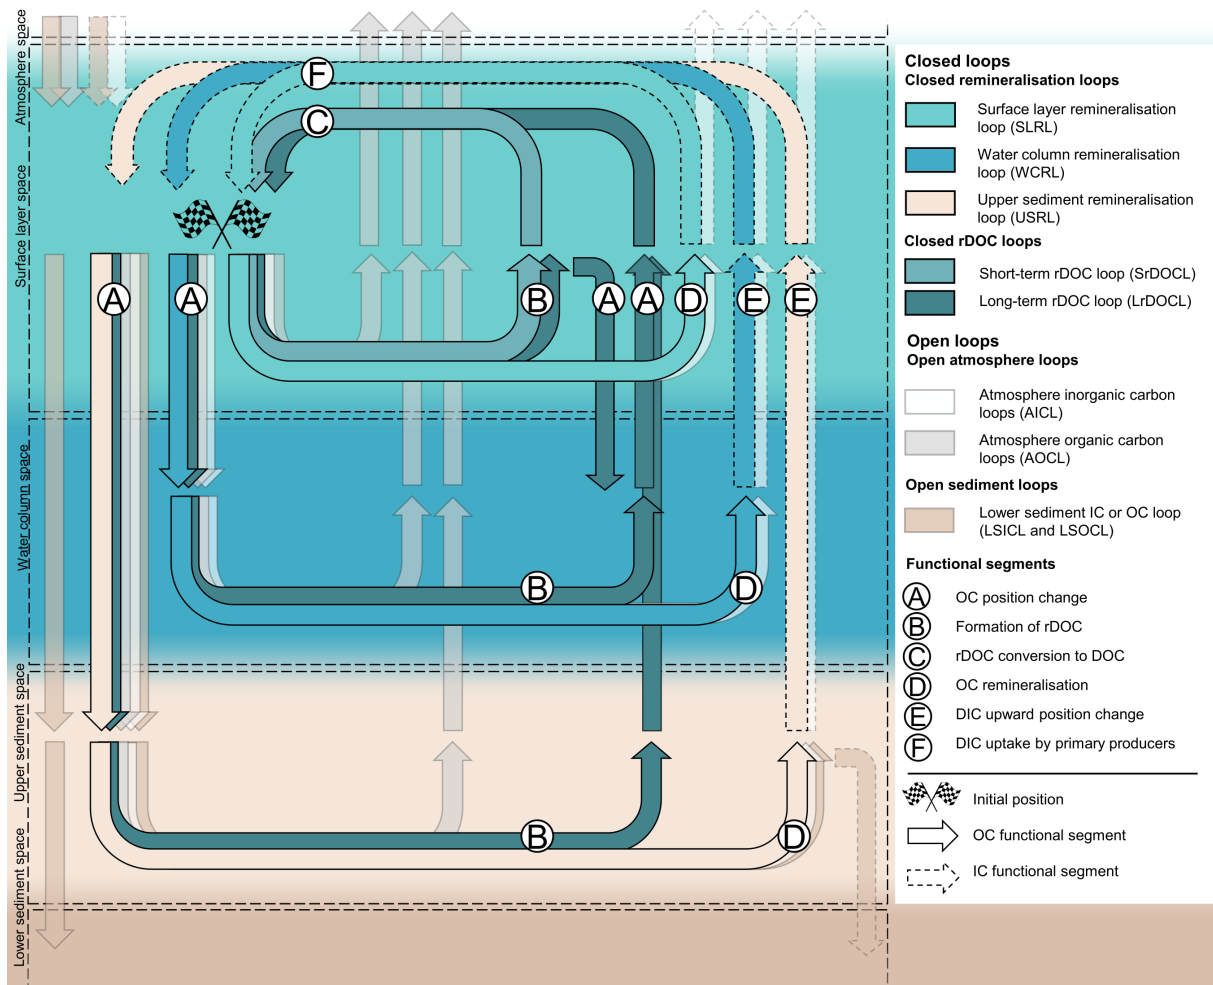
Atmosphere space
Surface layer space
Water column space
Upper sediment space
Lower sediment space

F
C
A
A
B
A
A
D
E
E
B
D
B
D

Closed loops
Closed remineralisation loops
Surface layer remineralisation loop (SLRL)
Water column remineralisation loop (WCRL)
Upper sediment remineralisation loop (USRL)
Closed rDOC loops
Short-term rDOC loop (SrDOCL)
Long-term rDOC loop (LrDOCL)

Open loops
Open atmosphere loops
Atmosphere inorganic carbon loops (AICL)
Atmosphere organic carbon loops (AOCL)
Open sediment loops
Lower sediment IC or OC loop (LSICL and LSOCL)

Functional segments
A OC position change
B Formation of rDOC
C rDOC conversion to DOC
D OC remineralisation
E DIC upward position change
F DIC uptake by primary producers

Initial position
OC functional segment
IC functional segment